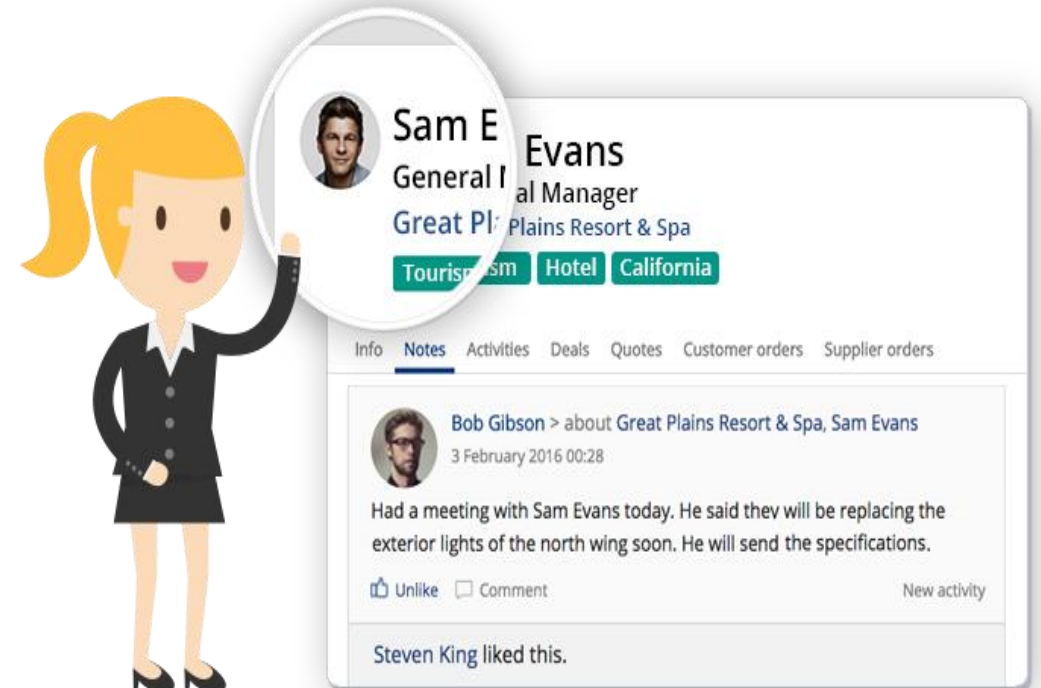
Sam E

General I

Great Pl

Tourism

Evans

al Manager

Plains Resort & Spa

sm Hotel California

Info Notes Activities Deals Quotes Customer orders Supplier orders

Bob Gibson > about Great Plains Resort & Spa, Sam Evans

3 February 2016 00:28

Had a meeting with Sam Evans today. He said thev will be replacing the exterior lights of the north wing soon. He will send the specifications.

Unlike Comment New activity

Steven King liked this.